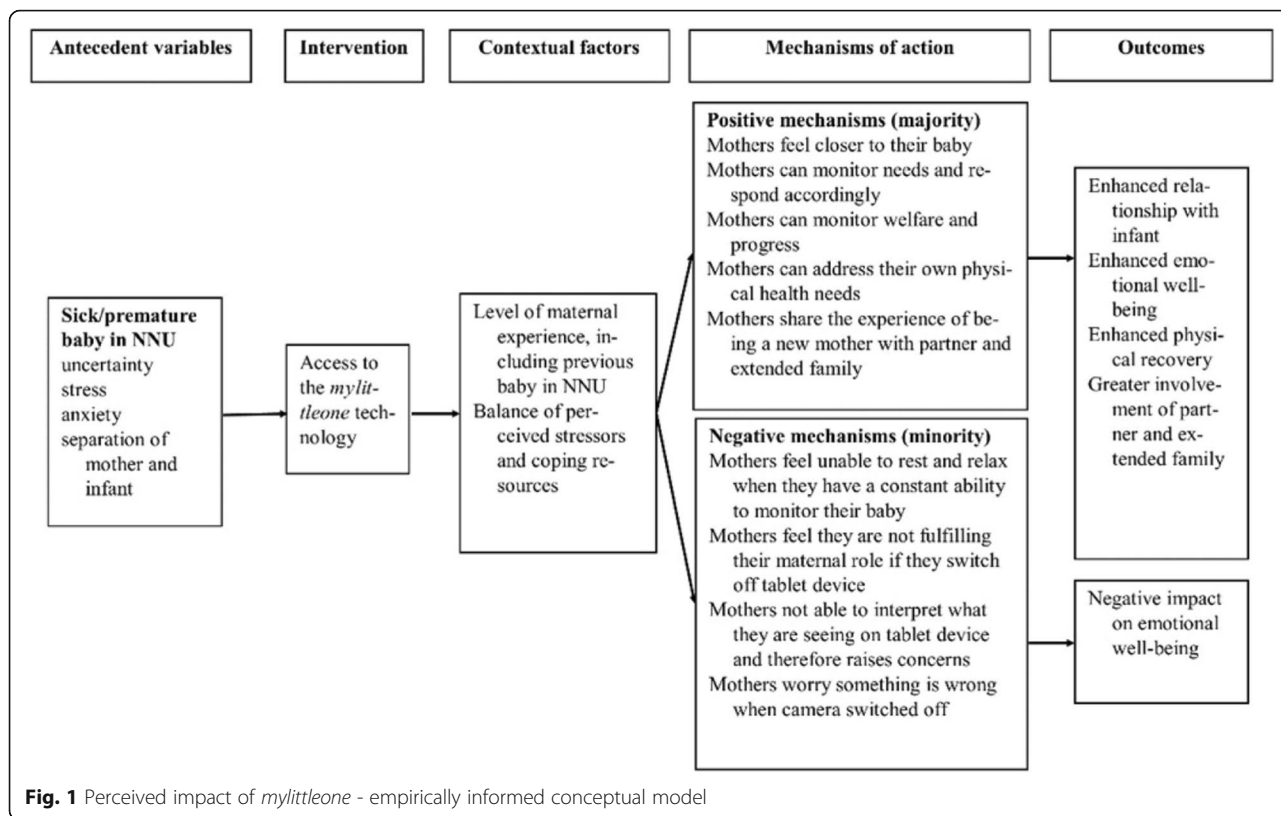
Antecedent variables

Intervention

Contextual factors

Mechanisms of action

Outcomes

**Sick/premature baby in NNU**
uncertainty
stress
anxiety
separation of mother and infant

Access to the *mylittleone* technology

Level of maternal experience, including previous baby in NNU
Balance of perceived stressors and coping resources

**Positive mechanisms (majority)**
Mothers feel closer to their baby
Mothers can monitor needs and respond accordingly
Mothers can monitor welfare and progress
Mothers can address their own physical health needs
Mothers share the experience of being a new mother with partner and extended family

**Negative mechanisms (minority)**
Mothers feel unable to rest and relax when they have a constant ability to monitor their baby
Mothers feel they are not fulfilling their maternal role if they switch off tablet device
Mothers not able to interpret what they are seeing on tablet device and therefore raises concerns
Mothers worry something is wrong when camera switched off

Enhanced relationship with infant
Enhanced emotional well-being
Enhanced physical recovery
Greater involvement of partner and extended family

Negative impact on emotional well-being

**Fig. 1** Perceived impact of *mylittleone* - empirically informed conceptual model